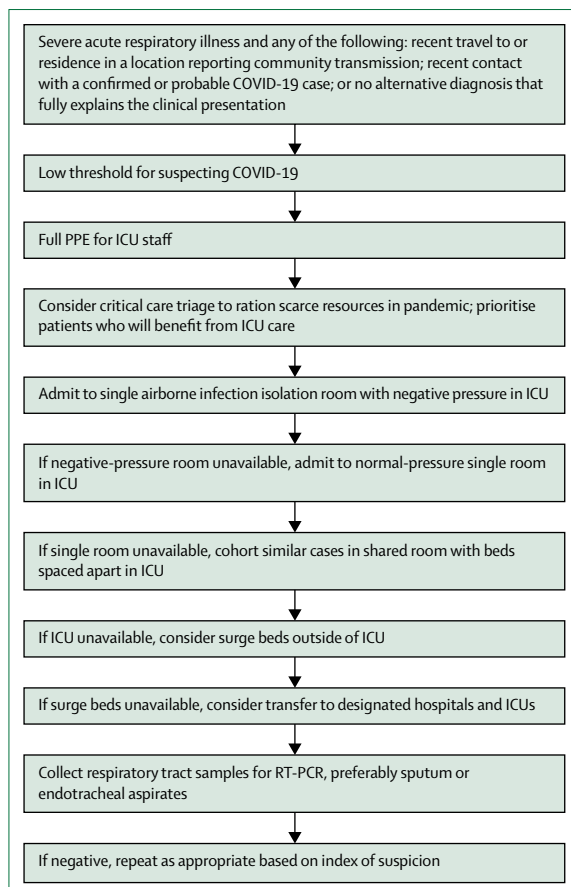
Severe acute respiratory illness and any of the following: recent travel to or residence in a location reporting community transmission; recent contact with a confirmed or probable COVID-19 case; or no alternative diagnosis that fully explains the clinical presentation

Low threshold for suspecting COVID-19

Full PPE for ICU staff

Consider critical care triage to ration scarce resources in pandemic; prioritise patients who will benefit from ICU care

Admit to single airborne infection isolation room with negative pressure in ICU

If negative-pressure room unavailable, admit to normal-pressure single room in ICU

If single room unavailable, cohort similar cases in shared room with beds spaced apart in ICU

If ICU unavailable, consider surge beds outside of ICU

If surge beds unavailable, consider transfer to designated hospitals and ICUs

Collect respiratory tract samples for RT-PCR, preferably sputum or endotracheal aspirates

If negative, repeat as appropriate based on index of suspicion